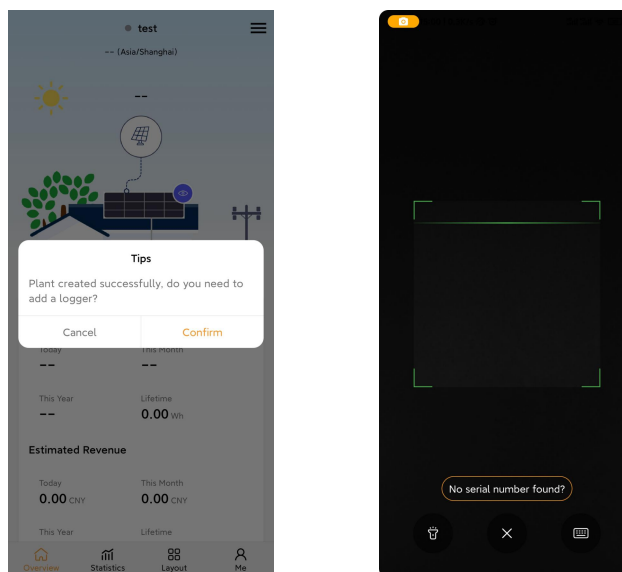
test

-- (Asia/Shanghai)

--

Tips

Plant created successfully, do you need to add a logger?

Cancel

Confirm

Today
--

This Month
--

This Year
--

Lifetime
0.00 Wh

Estimated Revenue

Today
0.00 CNY

This Month
0.00 CNY

This Year

Lifetime

Overview

Statistics

Layout

Me

No serial number found?